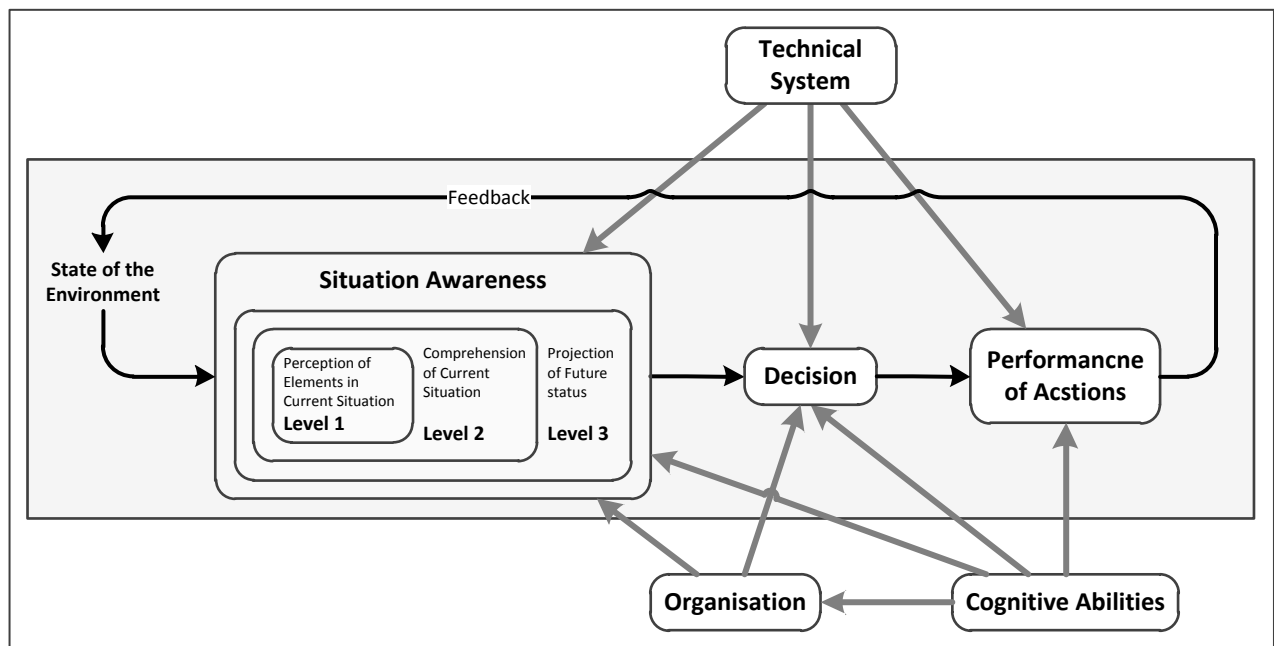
Technical System

Feedback

State of the Environment

Situation Awareness

Perception of Elements in Current Situation
Level 1

Comprehension of Current Situation
Level 2

Projection of Future status
Level 3

Decision

Performancne of Acstions

Organisation

Cognitive Abilities